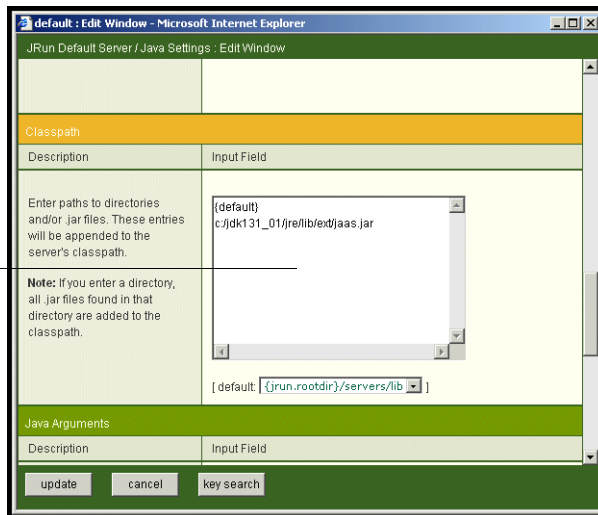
default : Edit Window - Microsoft Internet Explorer

JRun Default Server / Java Settings : Edit Window

Classpath

| Description | Input Field |
|---|---|
| Enter paths to directories and/or .jar files. These entries will be appended to the server's classpath. **Note:** If you enter a directory, all .jar files found in that directory are added to the classpath. | {default} c:/jdk131_01/jre/lib/ext/jaas.jar [ default: {jrun.rootdir}/servers/lib ] |

Java Arguments

| Description | Input Field |
|---|---|

update cancel key search